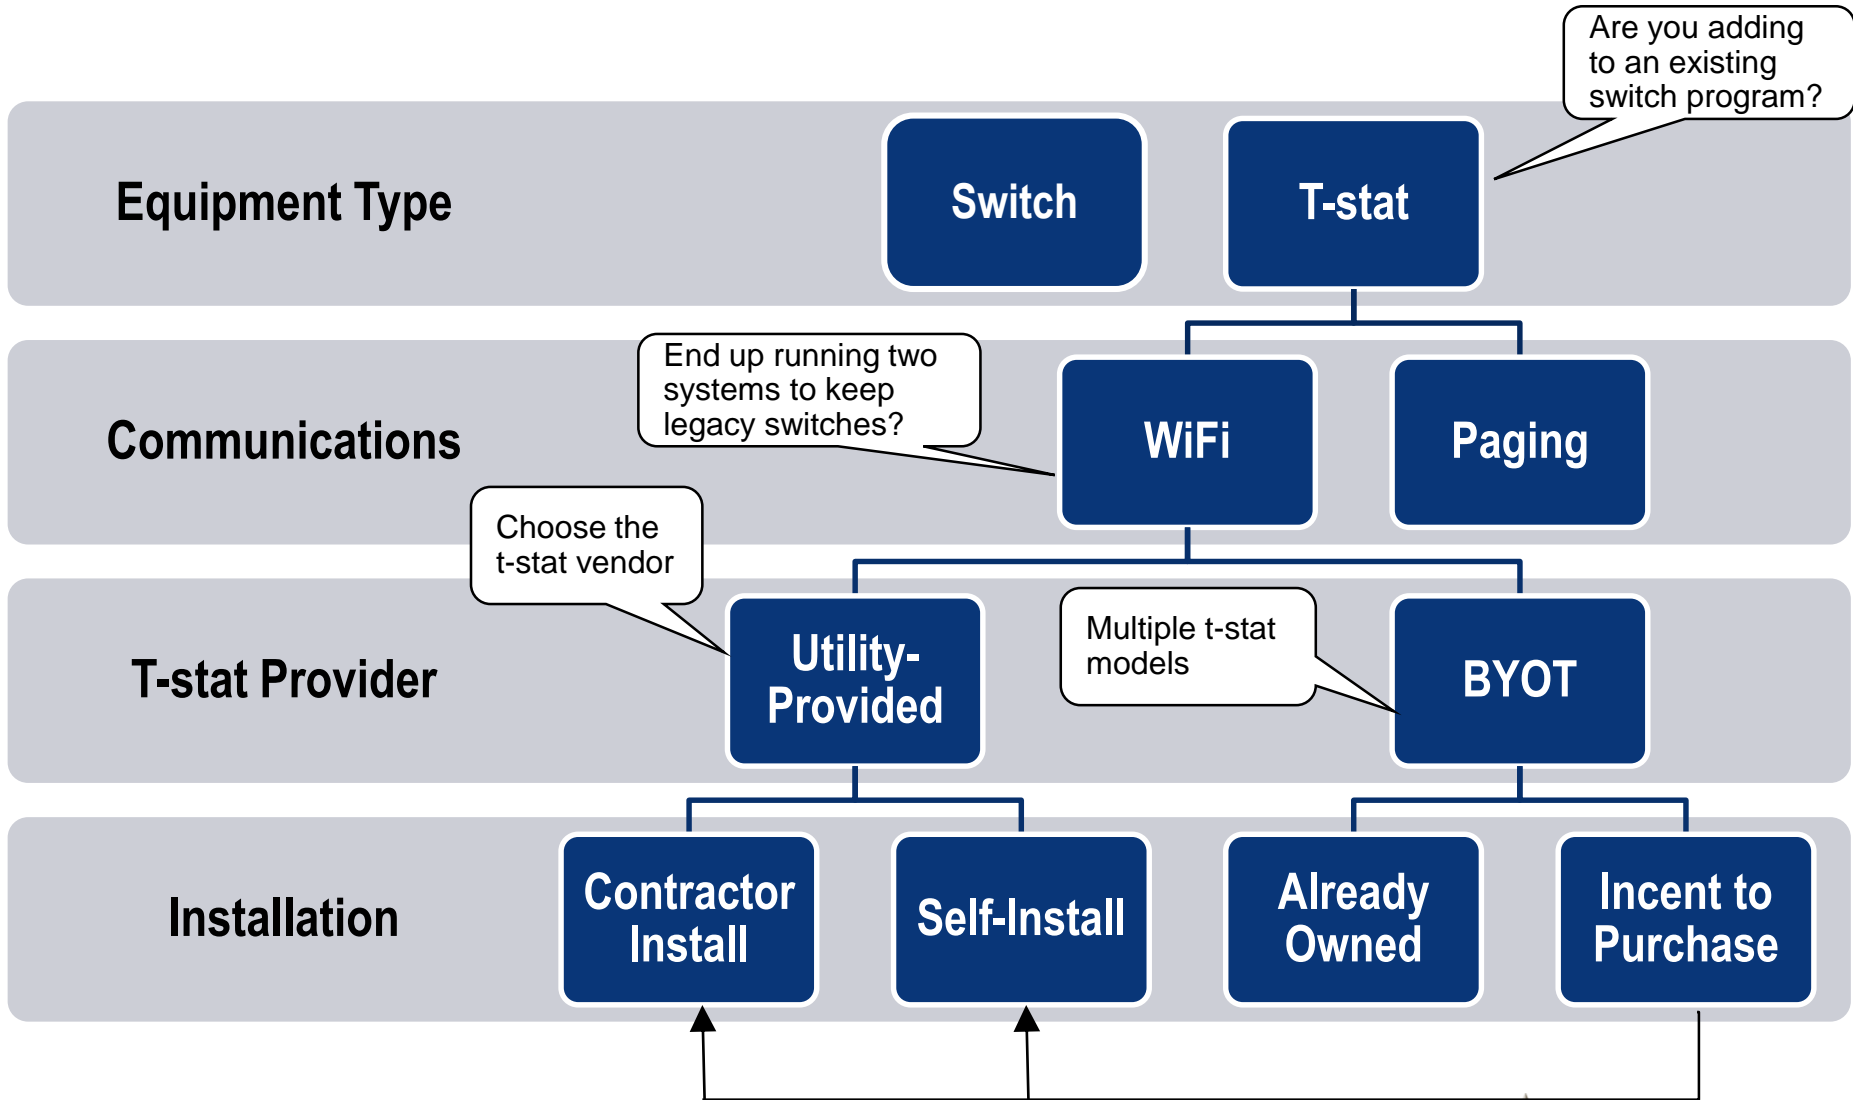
Are you adding to an existing switch program?

Equipment Type

Switch

T-stat

End up running two systems to keep legacy switches?

Communications

WiFi

Paging

Choose the t-stat vendor

T-stat Provider

Utility-Provided

Multiple t-stat models

BYOT

Installation

Contractor Install

Self-Install

Already Owned

Incent to Purchase